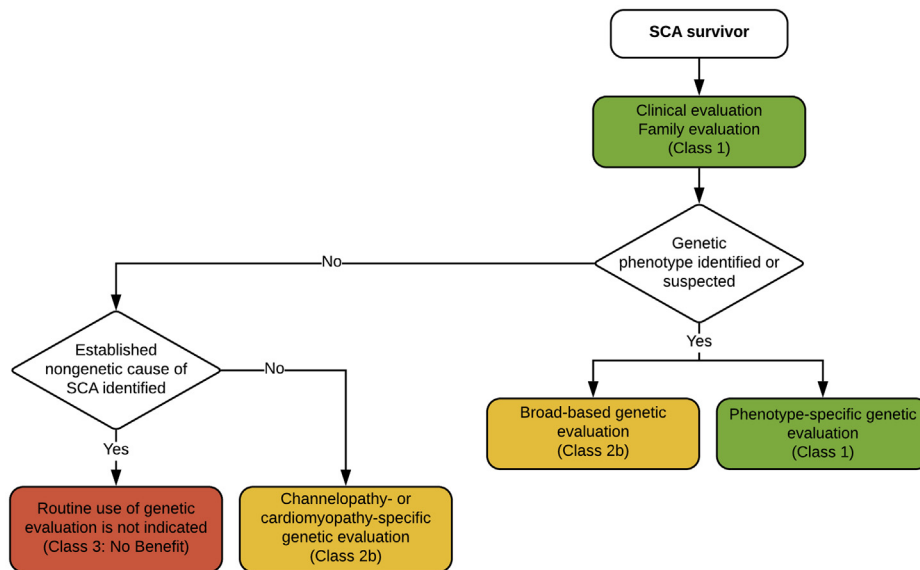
SCA survivor

Clinical evaluation
Family evaluation
(Class 1)

Genetic phenotype identified or suspected

No

Yes

Established nongenetic cause of SCA identified

No

Yes

Broad-based genetic evaluation
(Class 2b)

Phenotype-specific genetic evaluation
(Class 1)

Routine use of genetic evaluation is not indicated
(Class 3: No Benefit)

Channelopathy- or cardiomyopathy-specific genetic evaluation
(Class 2b)